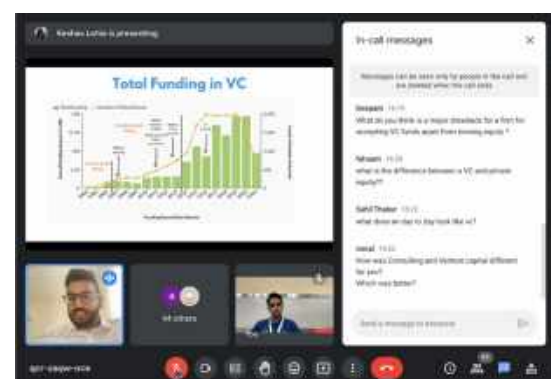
Keshav Lohia is presenting

Total Funding in VC

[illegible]

In-call messages

Messages can be seen only by people in the call and are deleted when the call ends

Deepam 19:19
What do you think is a major drawback for a firm for accepting VC funds apart from loosing equity ?

Nitesh 19:20
what is the difference between a VC and private equity??

Sahil Thakur 19:21
what does an day to day look like vc?

Imad 19:22
How was Consulting and Venture capital different for you?
Which was better?

Send a message to everyone

44 others

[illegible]